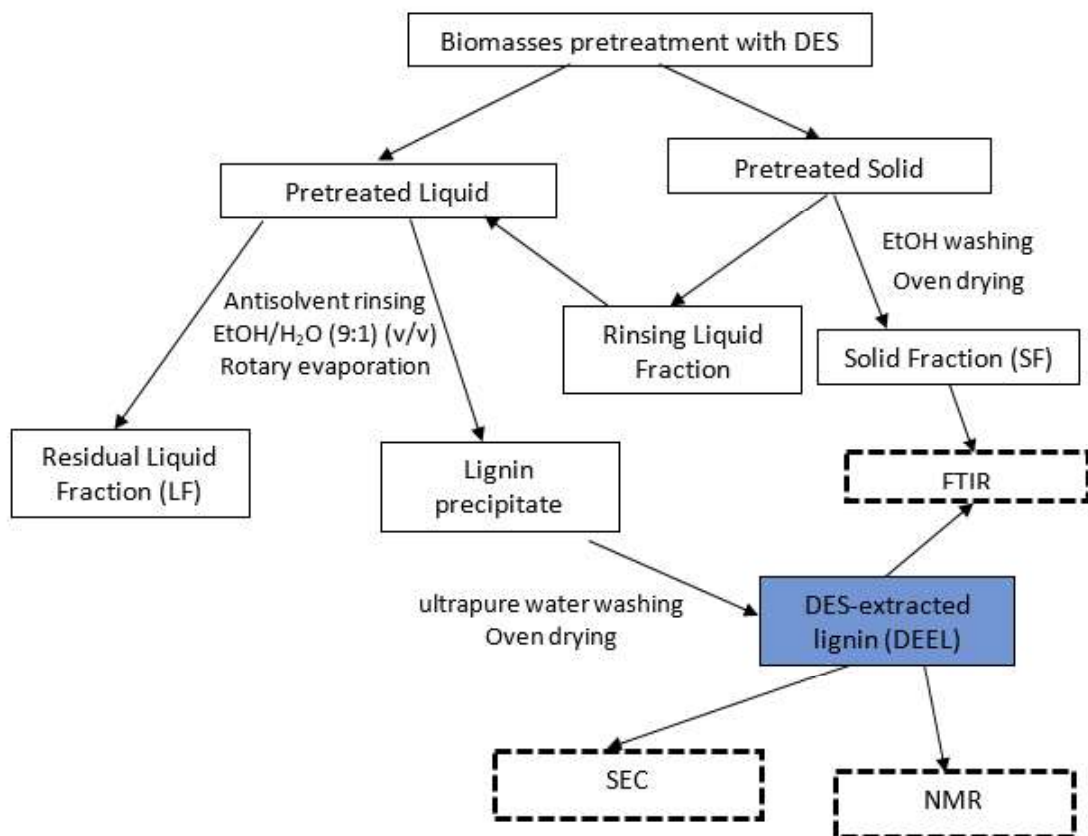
Biomasses pretreatment with DES

Pretreated Liquid

Pretreated Solid

EtOH washing
Oven drying

Antisolvent rinsing
EtOH/$H_2O$ (9:1) (v/v)
Rotary evaporation

Rinsing Liquid Fraction

Solid Fraction (SF)

Residual Liquid Fraction (LF)

Lignin precipitate

FTIR

ultrapure water washing
Oven drying

DES-extracted lignin (DEEL)

SEC

NMR